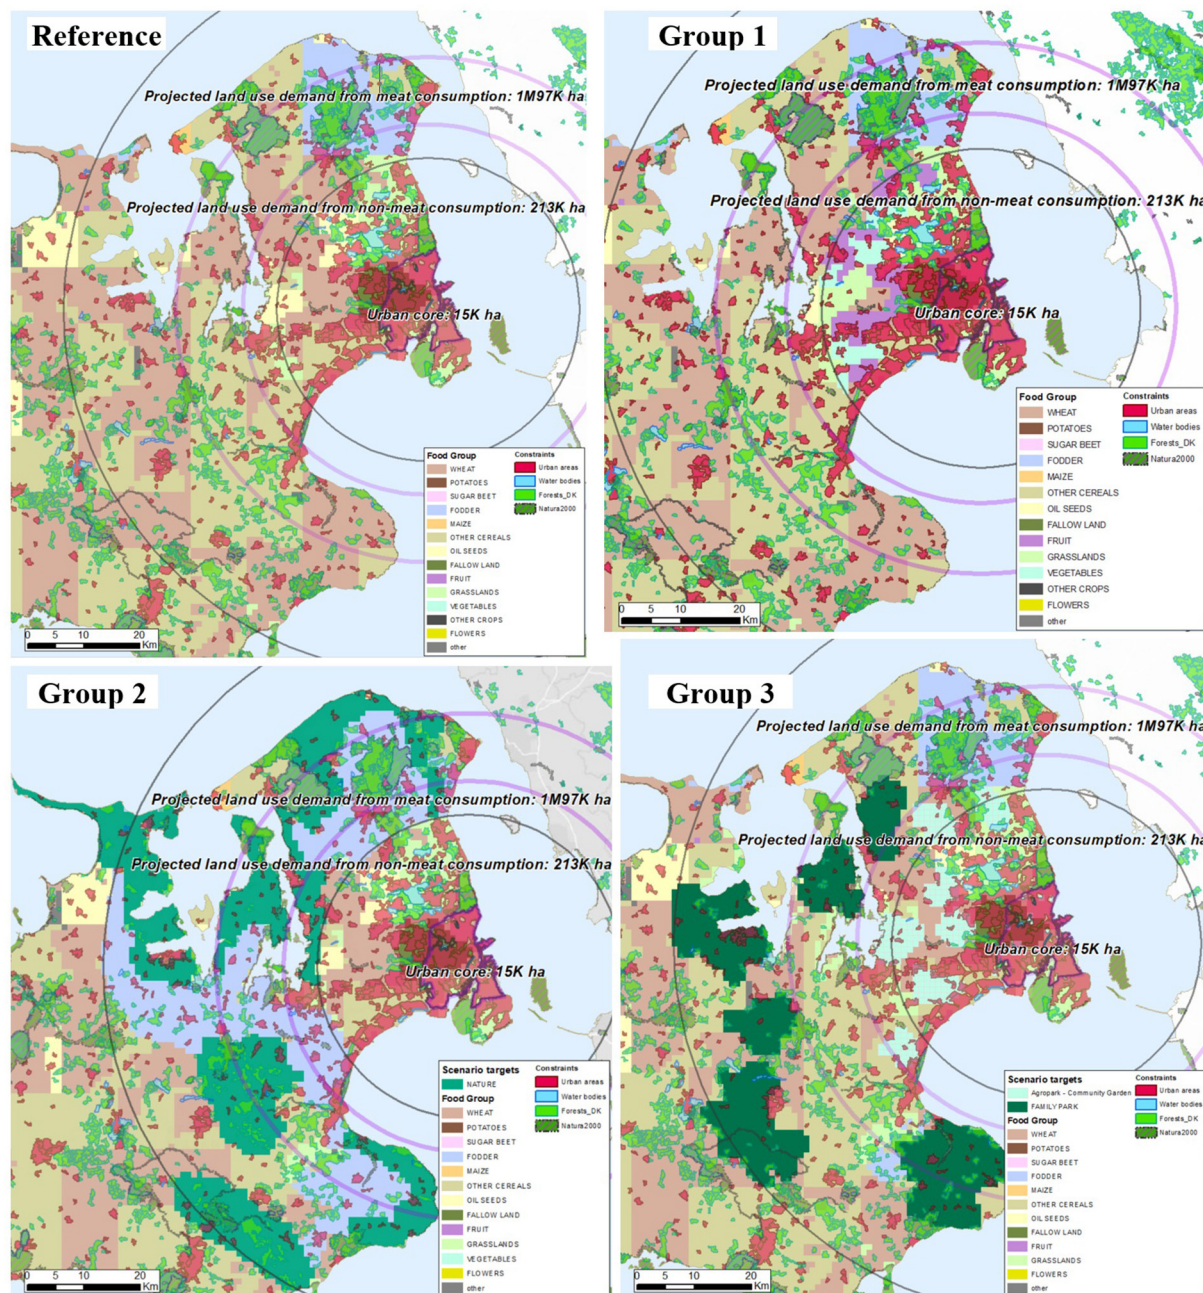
Reference

Projected land use demand from meat consumption: 1M97K ha

Projected land use demand from non-meat consumption: 213K ha

Urban core: 15K ha

Food Group
WHEAT
POTATOES
SUGAR BEET
FODDER
MAIZE
OTHER CEREALS
OIL SEEDS
FALLOW LAND
FRUIT
GRASSLANDS
VEGETABLES
OTHER CROPS
FLOWERS
other

Constraints
Urban areas
Water bodies
Forests_DK
Natura2000

0 5 10 20 Km

Group 1

Projected land use demand from meat consumption: 1M97K ha

Projected land use demand from non-meat consumption: 213K ha

Urban core: 15K ha

Food Group
WHEAT
POTATOES
SUGAR BEET
FODDER
MAIZE
OTHER CEREALS
OIL SEEDS
FALLOW LAND
FRUIT
GRASSLANDS
VEGETABLES
OTHER CROPS
FLOWERS
other

Constraints
Urban areas
Water bodies
Forests_DK
Natura2000

0 5 10 20 Km

Group 2

Projected land use demand from meat consumption: 1M97K ha

Projected land use demand from non-meat consumption: 213K ha

Urban core: 15K ha

Scenario targets
NATURE
Food Group
WHEAT
POTATOES
SUGAR BEET
FODDER
MAIZE
OTHER CEREALS
OIL SEEDS
FALLOW LAND
FRUIT
GRASSLANDS
VEGETABLES
FLOWERS
other

Constraints
Urban areas
Water bodies
Forests_DK
Natura2000

0 5 10 20 Km

Group 3

Projected land use demand from meat consumption: 1M97K ha

Projected land use demand from non-meat consumption: 213K ha

Urban core: 15K ha

Scenario targets
Agropark - Community Garden
FAMILY PARK
Food Group
WHEAT
POTATOES
SUGAR BEET
FODDER
MAIZE
OTHER CEREALS
OIL SEEDS
FALLOW LAND
FRUIT
GRASSLANDS
FLOWERS
other

Constraints
Urban areas
Water bodies
Forests_DK
Natura2000

0 5 10 20 Km